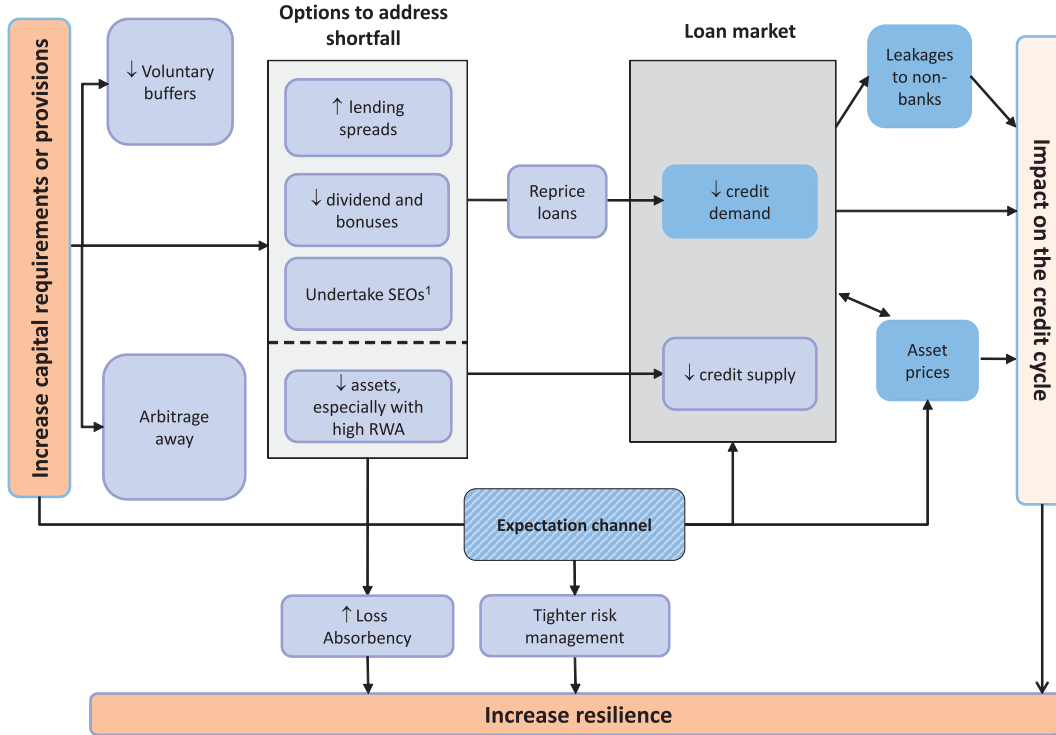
Increase capital requirements or provisions

↓ Voluntary buffers

Arbitrage away

Options to address shortfall

↑ lending spreads

↓ dividend and bonuses

Undertake SEOs$^1$

↓ assets, especially with high RWA

Reprice loans

Loan market

↓ credit demand

↓ credit supply

Leakages to non-banks

Asset prices

Impact on the credit cycle

Expectation channel

↑ Loss Absorbency

Tighter risk management

Increase resilience